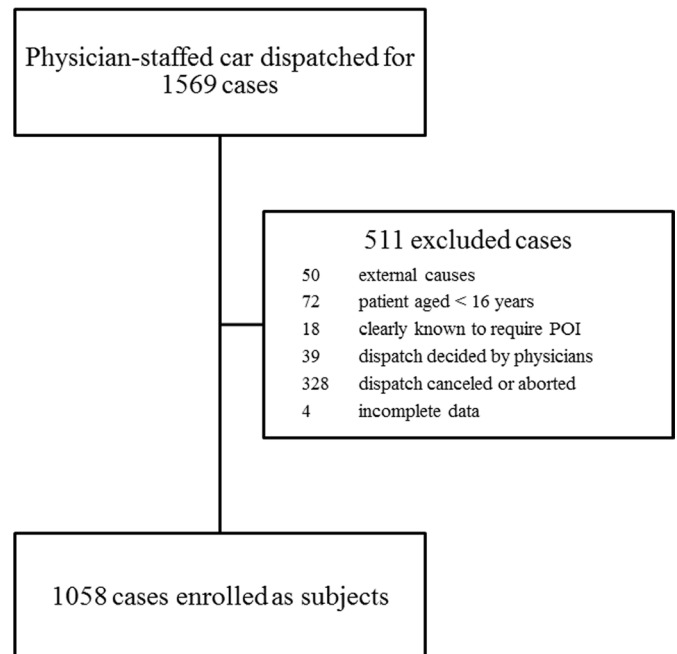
Physician-staffed car dispatched for 1569 cases

511 excluded cases

50 external causes
72 patient aged < 16 years
18 clearly known to require POI
39 dispatch decided by physicians
328 dispatch canceled or aborted
4 incomplete data

1058 cases enrolled as subjects